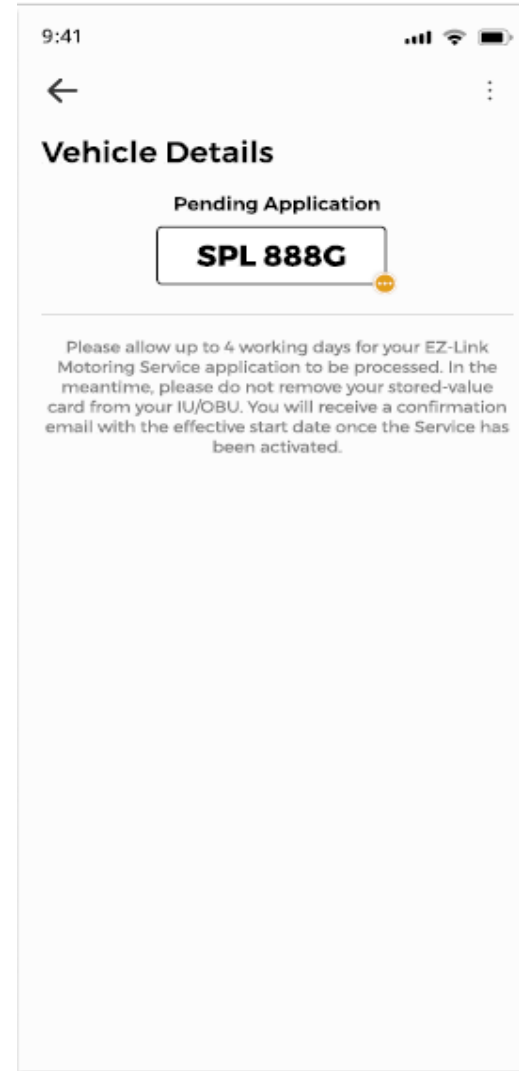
9:41

←

Vehicle Details

Pending Application

SPL 888G

Please allow up to 4 working days for your EZ-Link Motoring Service application to be processed. In the meantime, please do not remove your stored-value card from your IU/OBU. You will receive a confirmation email with the effective start date once the Service has been activated.